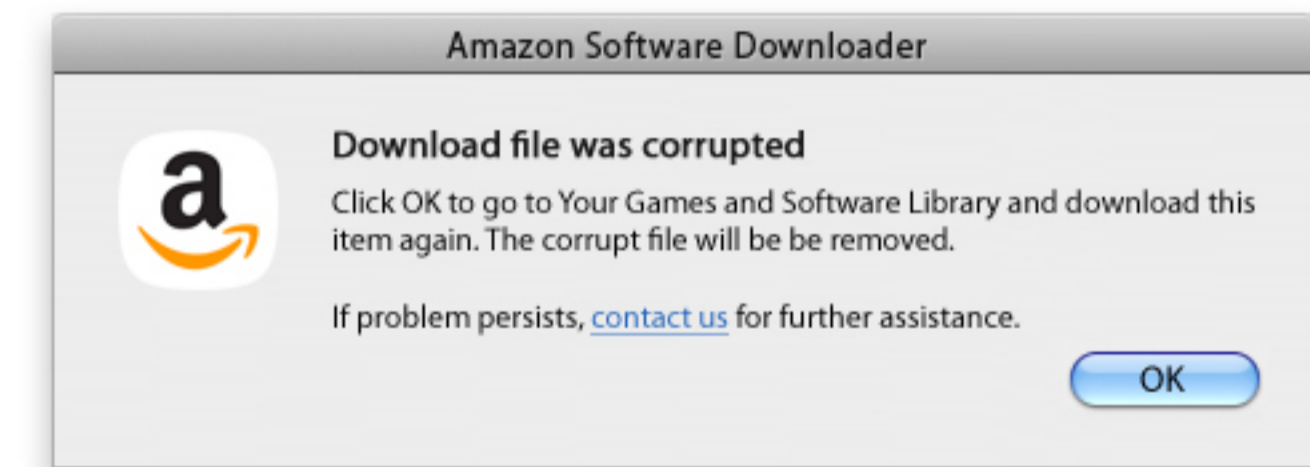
Amazon Software Downloader

a

Download file was corrupted

Click OK to go to Your Games and Software Library and download this item again. The corrupt file will be be removed.

If problem persists, contact us for further assistance.

OK